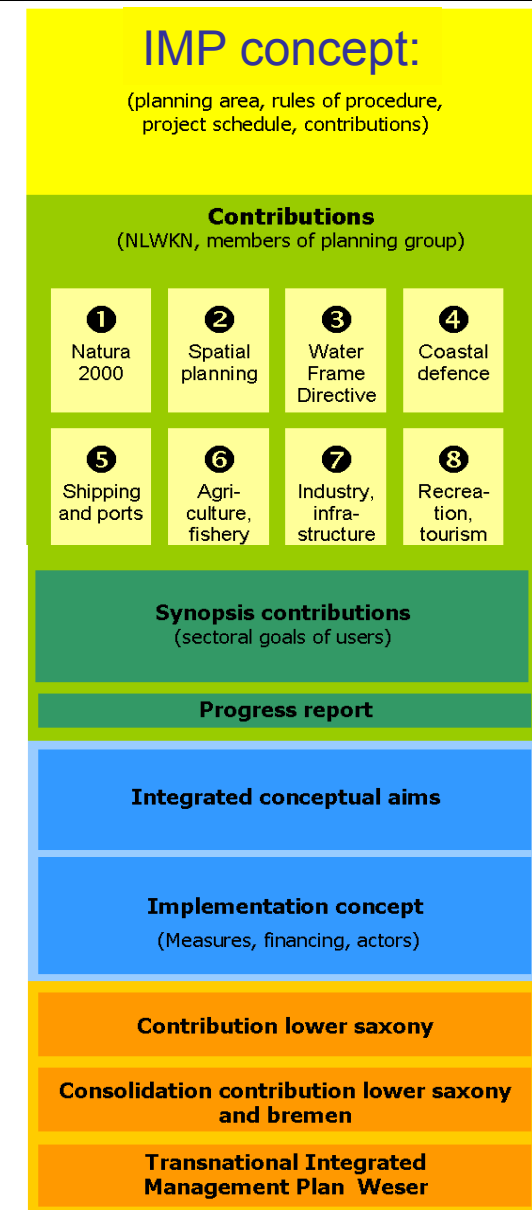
IMP concept:

(planning area, rules of procedure, project schedule, contributions)

Contributions
(NLWKN, members of planning group)

❶ Natura 2000

❷ Spatial planning

❸ Water Frame Directive

❹ Coastal defence

❺ Shipping and ports

❻ Agriculture, fishery

❼ Industry, infrastructure

❽ Recreation, tourism

Synopsis contributions
(sectoral goals of users)

Progress report

Integrated conceptual aims

Implementation concept
(Measures, financing, actors)

Contribution lower saxony

Consolidation contribution lower saxony and bremen

Transnational Integrated Management Plan Weser